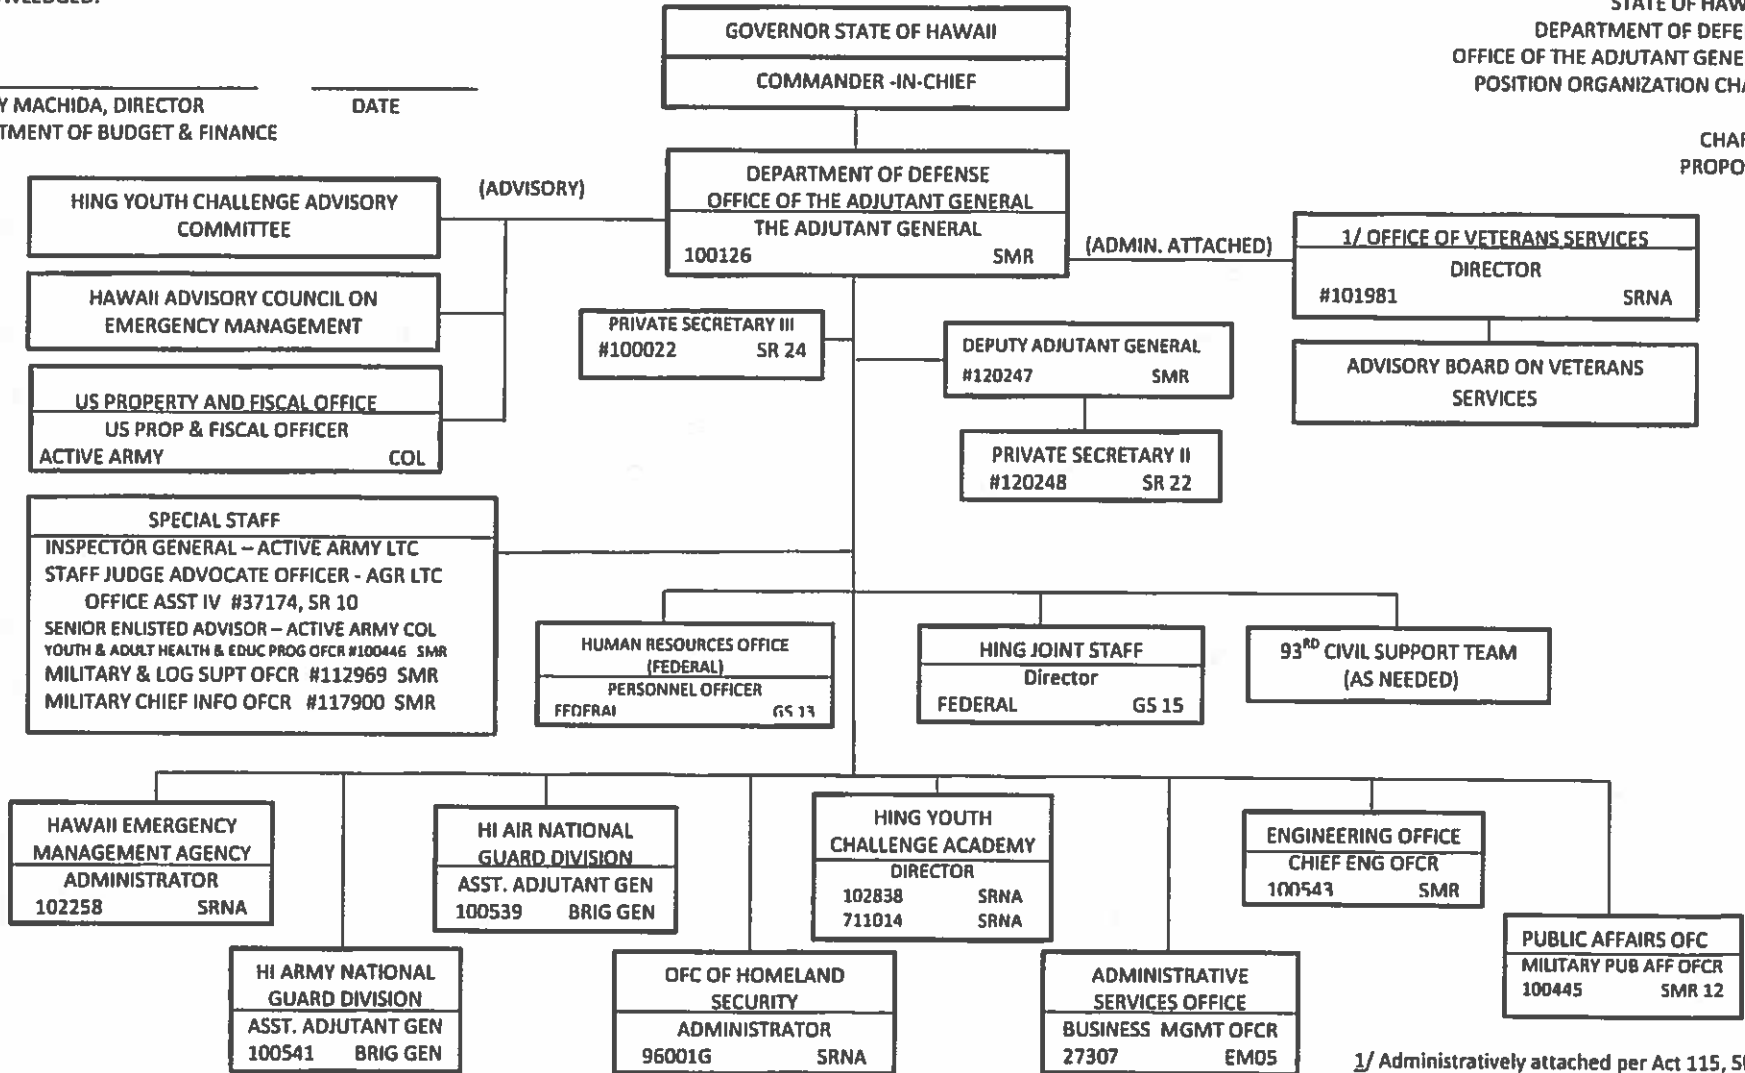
WLEDGED:

Y MACHIDA, DIRECTOR
TMENT OF BUDGET & FINANCE

DATE

STATE OF HAW
DEPARTMENT OF DEFE
OFFICE OF THE ADJUTANT GENE
POSITION ORGANIZATION CH

CHA
PROPO

GOVERNOR STATE OF HAWAII
COMMANDER -IN-CHIEF

DEPARTMENT OF DEFENSE
OFFICE OF THE ADJUTANT GENERAL
THE ADJUTANT GENERAL
100126 SMR

(ADVISORY)

HING YOUTH CHALLENGE ADVISORY COMMITTEE

HAWAII ADVISORY COUNCIL ON EMERGENCY MANAGEMENT

US PROPERTY AND FISCAL OFFICE
US PROP & FISCAL OFFICER
ACTIVE ARMY COL

(ADMIN. ATTACHED)

1/ OFFICE OF VETERANS SERVICES
DIRECTOR
#101981 SRNA

ADVISORY BOARD ON VETERANS SERVICES

PRIVATE SECRETARY III
#100022 SR 24

DEPUTY ADJUTANT GENERAL
#120247 SMR

PRIVATE SECRETARY II
#120248 SR 22

SPECIAL STAFF
INSPECTOR GENERAL – ACTIVE ARMY LTC
STAFF JUDGE ADVOCATE OFFICER - AGR LTC
OFFICE ASST IV #37174, SR 10
SENIOR ENLISTED ADVISOR – ACTIVE ARMY COL
YOUTH & ADULT HEALTH & EDUC PROG OFCR #100446 SMR
MILITARY & LOG SUPT OFCR #112969 SMR
MILITARY CHIEF INFO OFCR #117900 SMR

HUMAN RESOURCES OFFICE (FEDERAL)
PERSONNEL OFFICER
FEDERAL GS 13

HING JOINT STAFF
Director
FEDERAL GS 15

93$^{RD}$ CIVIL SUPPORT TEAM (AS NEEDED)

HAWAII EMERGENCY MANAGEMENT AGENCY
ADMINISTRATOR
102258 SRNA

HI AIR NATIONAL GUARD DIVISION
ASST. ADJUTANT GEN
100539 BRIG GEN

HING YOUTH CHALLENGE ACADEMY
DIRECTOR
102838 SRNA
711014 SRNA

ENGINEERING OFFICE
CHIEF ENG OFCR
100543 SMR

PUBLIC AFFAIRS OFC
MILITARY PUB AFF OFCR
100445 SMR 12

HI ARMY NATIONAL GUARD DIVISION
ASST. ADJUTANT GEN
100541 BRIG GEN

OFC OF HOMELAND SECURITY
ADMINISTRATOR
96001G SRNA

ADMINISTRATIVE SERVICES OFFICE
BUSINESS MGMT OFCR
27307 EM05

1/ Administratively attached per Act 115, 5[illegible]